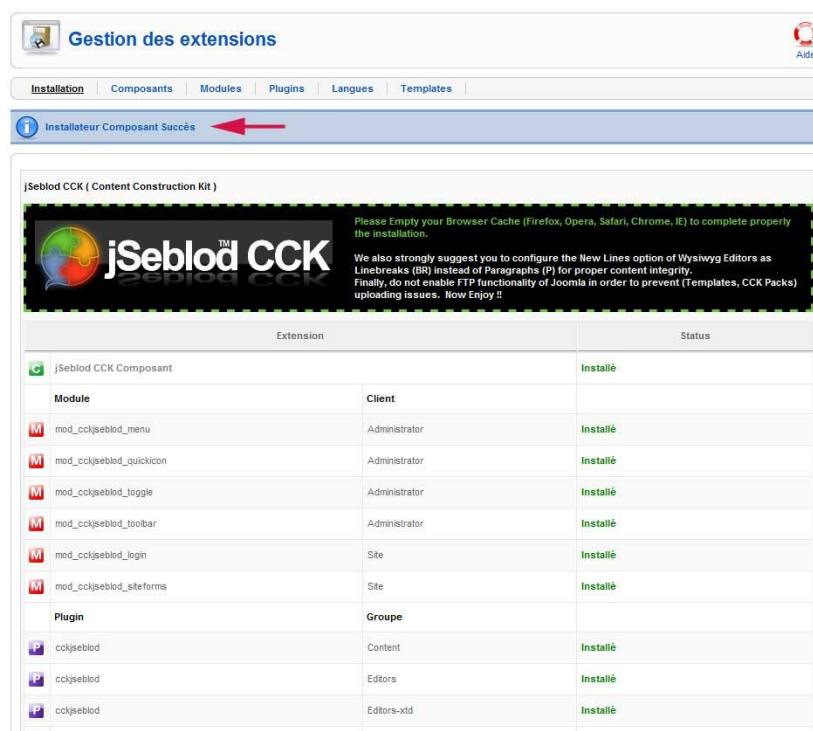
Gestion des extensions

Aide

Installation | Composants | Modules | Plugins | Langues | Templates

Installateur Composant Succès

jSeblod CCK ( Content Construction Kit )

jSeblod™ CCK

Please Empty your Browser Cache (Firefox, Opera, Safari, Chrome, IE) to complete properly the installation.

We also strongly suggest you to configure the New Lines option of Wysiwyg Editors as Linebreaks (BR) instead of Paragraphs (P) for proper content integrity.
Finally, do not enable FTP functionality of Joomla in order to prevent (Templates, CCK Packs) uploading issues. Now Enjoy !!

| | Extension | | Status |
|---|---|---|---|
| C | jSeblod CCK Composant | | Installé |
| | Module | Client | |
| M | mod_cckjseblod_menu | Administrator | Installé |
| M | mod_cckjseblod_quickicon | Administrator | Installé |
| M | mod_cckjseblod_toggle | Administrator | Installé |
| M | mod_cckjseblod_toolbar | Administrator | Installé |
| M | mod_cckjseblod_login | Site | Installé |
| M | mod_cckjseblod_siteforms | Site | Installé |
| | Plugin | Groupe | |
| P | cckjseblod | Content | Installé |
| P | cckjseblod | Editors | Installé |
| P | cckjseblod | Editors-xtd | Installé |